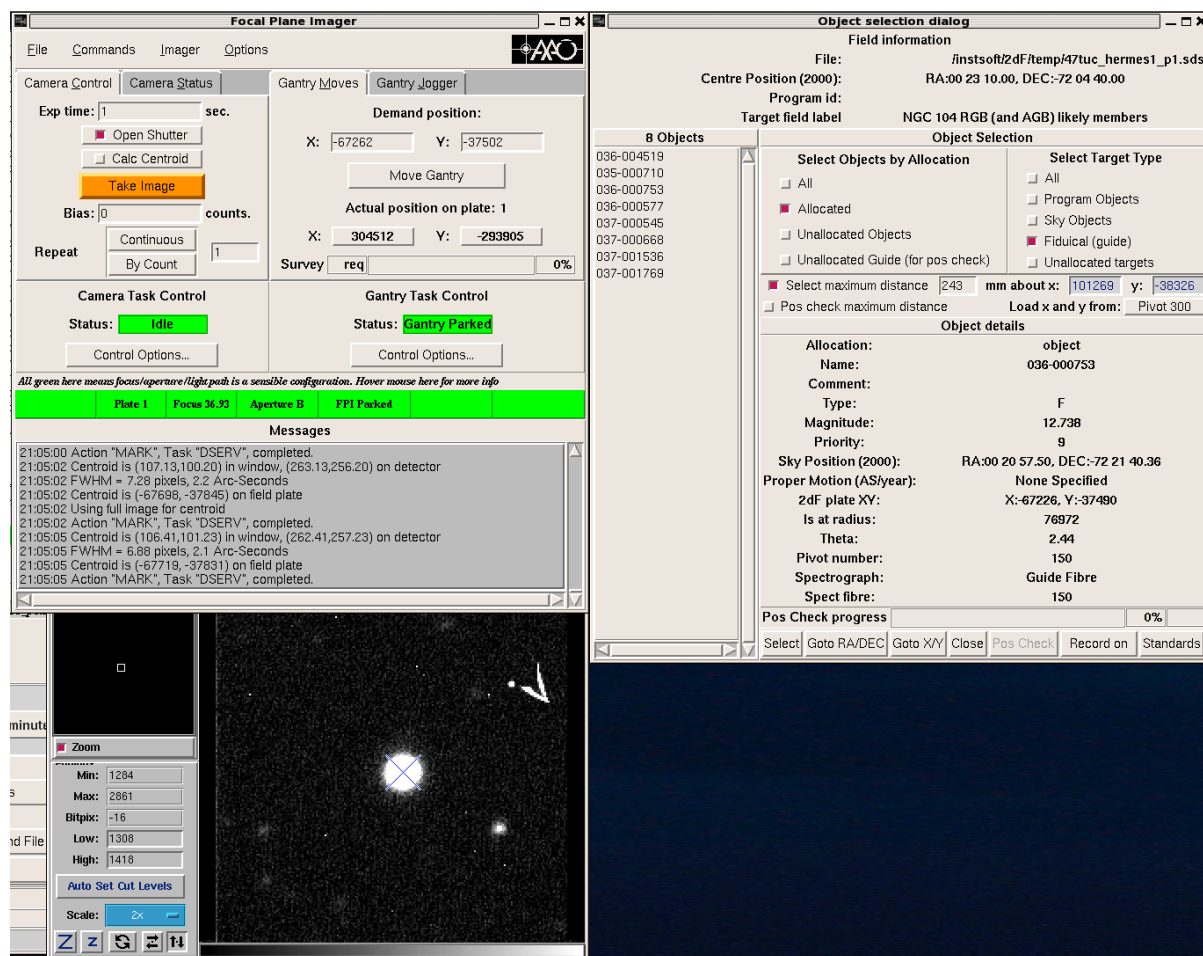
Focal Plane Imager

File Commands Imager Options

AAO

Camera Control Camera Status

Exp time: 1 sec.

Open Shutter

Calc Centroid

Take Image

Bias: 0 counts.

Repeat Continuous By Count 1

Gantry Moves Gantry Jogger

Demand position:

X: -67262 Y: -37502

Move Gantry

Actual position on plate: 1

X: 304512 Y: -293905

Survey req 0%

Camera Task Control

Status: Idle

Control Options...

Gantry Task Control

Status: Gantry Parked

Control Options...

All green here means focus/aperture/light path is a sensible configuration. Hover mouse here for more info

Plate 1 Focus 36.93 Aperture B FPI Parked

Messages

21:05:00 Action "MARK", Task "DSERV", completed.
21:05:02 Centroid is (107.13,100.20) in window, (263.13,256.20) on detector
21:05:02 FWHM = 7.28 pixels, 2.2 Arc-Seconds
21:05:02 Centroid is (-67698, -37845) on field plate
21:05:02 Using full image for centroid
21:05:02 Action "MARK", Task "DSERV", completed.
21:05:05 Centroid is (106.41,101.23) in window, (262.41,257.23) on detector
21:05:05 FWHM = 6.88 pixels, 2.1 Arc-Seconds
21:05:05 Centroid is (-67719, -37831) on field plate
21:05:05 Action "MARK", Task "DSERV", completed.

minute

s

nd File

Zoom

Min: 1284
Max: 2861
Bitpix: -16
Low: 1308
High: 1418

Auto Set Cut Levels

Scale: 2x

Z z

Object selection dialog

Field information

File: /instsoft/2dF/temp/47tuc_hermes1_p1.sds
Centre Position (2000): RA:00 23 10.00, DEC:-72 04 40.00
Program id:
Target field label NGC 104 RGB (and AGB) likely members

8 Objects

036-004519
035-000710
036-000753
036-000577
037-000545
037-000668
037-001536
037-001769

Object Selection

Select Objects by Allocation

All
Allocated
Unallocated Objects
Unallocated Guide (for pos check)

Select Target Type

All
Program Objects
Sky Objects
Fiducial (guide)
Unallocated targets

Select maximum distance 243 mm about x: 101269 y: -38326

Pos check maximum distance Load x and y from: Pivot 300

Object details

Allocation: object
Name: 036-000753
Comment:
Type: F
Magnitude: 12.738
Priority: 9
Sky Position (2000): RA:00 20 57.50, DEC:-72 21 40.36
Proper Motion (AS/year): None Specified
2dF plate XY: X:-67226, Y:-37490
Is at radius: 76972
Theta: 2.44
Pivot number: 150
Spectrograph: Guide Fibre
Spect fibre: 150

Pos Check progress 0%

Select Goto RA/DEC Goto X/Y Close Pos Check Record on Standards